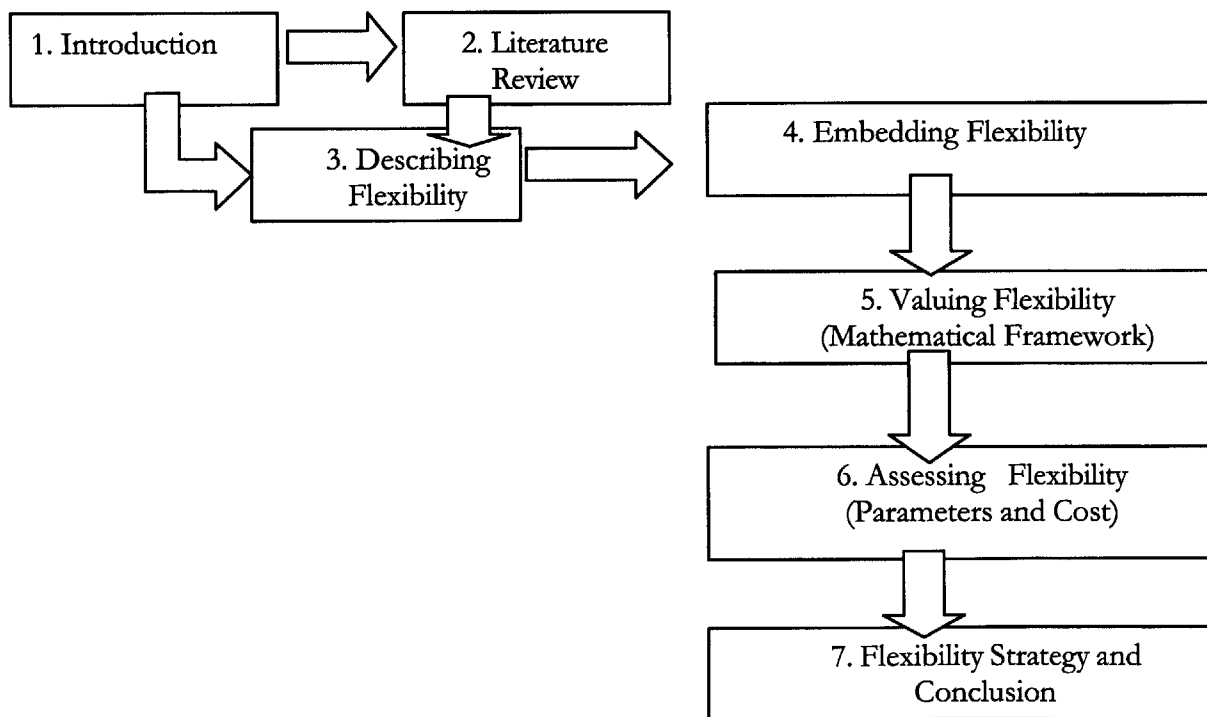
1. Introduction

2. Literature Review

3. Describing Flexibility

4. Embedding Flexibility

5. Valuing Flexibility (Mathematical Framework)

6. Assessing Flexibility (Parameters and Cost)

7. Flexibility Strategy and Conclusion